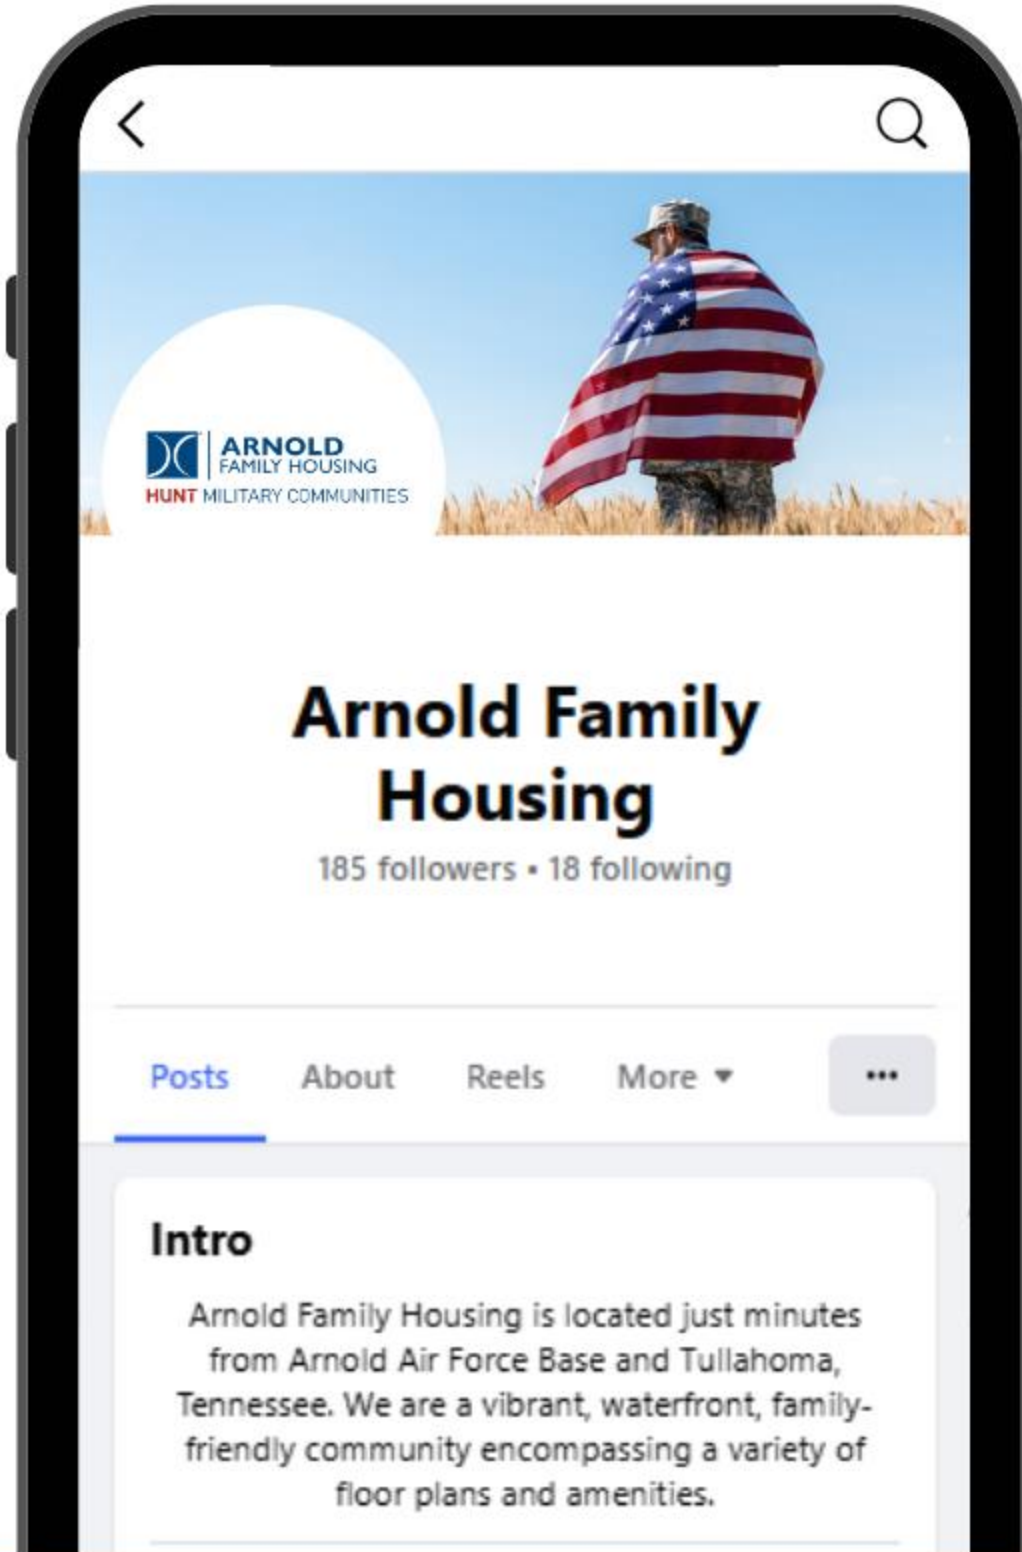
ARNOLD
FAMILY HOUSING
HUNT MILITARY COMMUNITIES

Arnold Family Housing

185 followers • 18 following

Posts About Reels More ▾ •••

Intro

Arnold Family Housing is located just minutes from Arnold Air Force Base and Tullahoma, Tennessee. We are a vibrant, waterfront, family-friendly community encompassing a variety of floor plans and amenities.